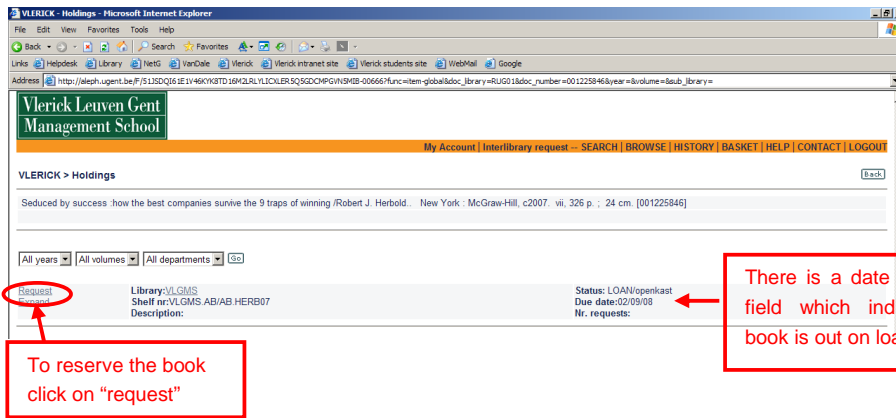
VLERICK - Holdings - Microsoft Internet Explorer

File Edit View Favorites Tools Help

Back Search Favorites

Links Helpdesk Library NetG VanDale Vlerick Vlerick intranet site Vlerick students site WebMail Google

Address http://aleph.ugent.be/F/51JSDQI61E1V46KYK8TD16M2LRLYLICXLER5Q5GDCMPGVN5MIB-00666?func=item-global&doc_library=RUG01&doc_number=001225846&year=&volume=&sub_library=

Vlerick Leuven Gent Management School

My Account | Interlibrary request -- SEARCH | BROWSE | HISTORY | BASKET | HELP | CONTACT | LOGOUT

VLERICK > Holdings

Back

Seduced by success :how the best companies survive the 9 traps of winning /Robert J. Herbold.. New York : McGraw-Hill, c2007. vii, 326 p. ; 24 cm. [001225846]

All years All volumes All departments Go

Request
Expand

Library:VLGMS
Shelf nr:VLGMS.AB/AB.HERB07
Description:

Status: LOAN/openkast
Due date:02/09/08
Nr. requests:

There is a date field which ind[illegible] book is out on loa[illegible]

To reserve the book click on "request"